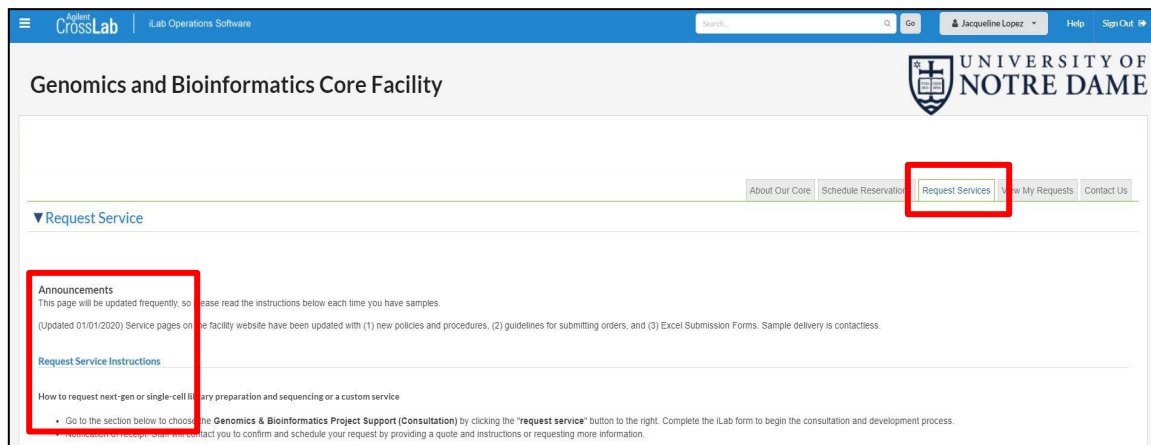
Agilent CrossLab | iLab Operations Software

Search... Go

Jacqueline Lopez

Help Sign Out

Genomics and Bioinformatics Core Facility

UNIVERSITY OF NOTRE DAME

About Our Core | Schedule Reservation | Request Services | View My Requests | Contact Us

▼Request Service

Announcements

This page will be updated frequently, so please read the instructions below each time you have samples.

(Updated 01/01/2020) Service pages on the facility website have been updated with (1) new policies and procedures, (2) guidelines for submitting orders, and (3) Excel Submission Forms. Sample delivery is contactless.

Request Service Instructions

How to request next-gen or single-cell library preparation and sequencing or a custom service

• Go to the section below to choose the **Genomics & Bioinformatics Project Support (Consultation)** by clicking the "**request service**" button to the right. Complete the iLab form to begin the consultation and development process.

• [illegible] Staff will contact you to confirm and schedule your request by providing a quote and instructions or requesting more information.